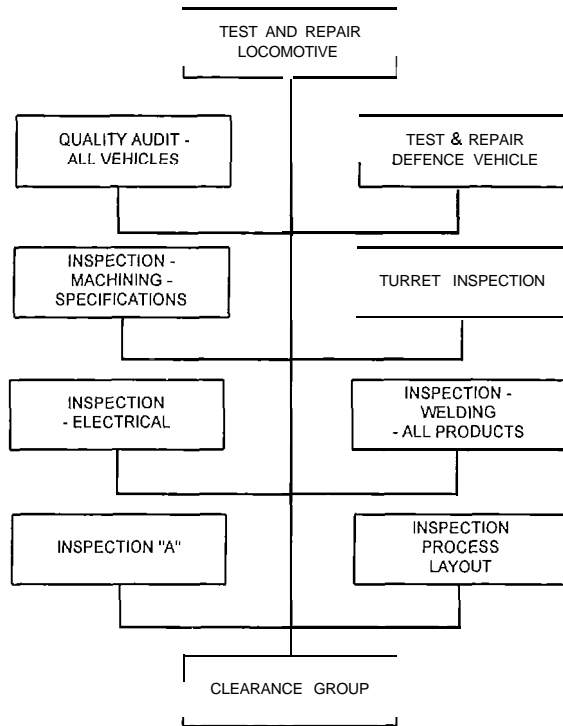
TEST AND REPAIR LOCOMOTIVE

QUALITY AUDIT - ALL VEHICLES

TEST & REPAIR DEFENCE VEHICLE

INSPECTION - MACHINING - SPECIFICATIONS

TURRET INSPECTION

INSPECTION - ELECTRICAL

INSPECTION - WELDING - ALL PRODUCTS

INSPECTION "A"

INSPECTION PROCESS LAYOUT

CLEARANCE GROUP